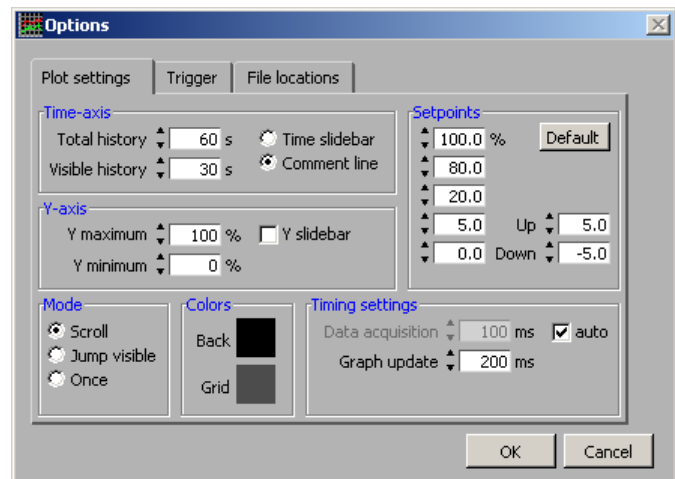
Options

Plot settings | Trigger | File locations

Time-axis
Total history 60 s
Visible history 30 s
Time slidebar
Comment line

Setpoints
100.0 %
Default
80.0
20.0
5.0
Up 5.0
0.0
Down -5.0

Y-axis
Y maximum 100 %
Y slidebar
Y minimum 0 %

Mode
Scroll
Jump visible
Once

Colors
Back
Grid

Timing settings
Data acquisition 100 ms
auto
Graph update 200 ms

OK
Cancel